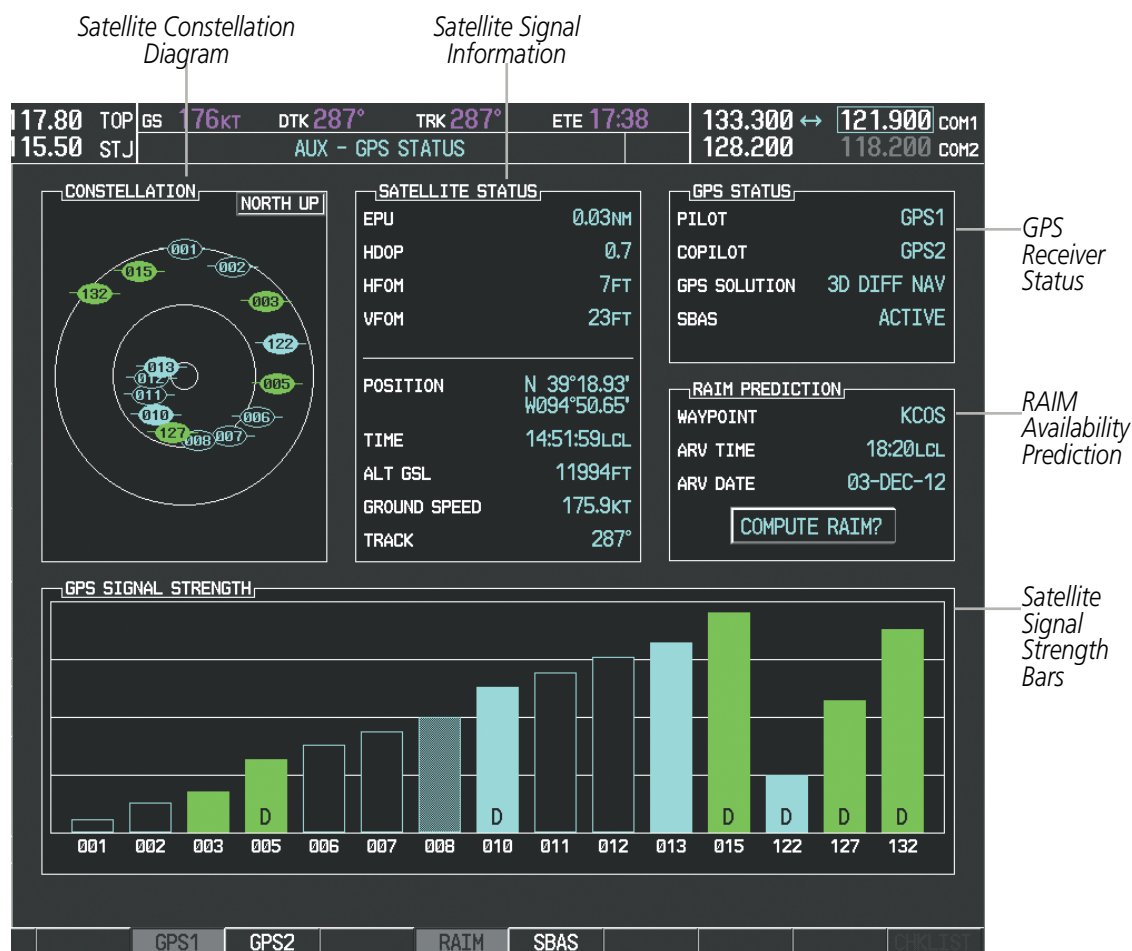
Satellite Constellation Diagram

Satellite Signal Information

117.80 TOP GS 176KT DTK 287° TRK 287° ETE 17:38 133.300 ↔ 121.900 COM1
115.50 STJ AUX - GPS STATUS 128.200 118.200 COM2

CONSTELLATION NORTH UP

001 002 015 132 003 122 013 012 011 005 010 006 127 008 007

SATELLITE STATUS
EPU 0.03NM
HDOP 0.7
HFOM 7FT
VFOM 23FT
POSITION N 39°18.93' W094°50.65'
TIME 14:51:59LCL
ALT GSL 11994FT
GROUND SPEED 175.9KT
TRACK 287°

GPS STATUS
PILOT GPS1
COPILOT GPS2
GPS SOLUTION 3D DIFF NAV
SBAS ACTIVE

GPS Receiver Status

RAIM PREDICTION
WAYPOINT KCOS
ARV TIME 18:20LCL
ARV DATE 03-DEC-12
COMPUTE RAIM?

RAIM Availability Prediction

GPS SIGNAL STRENGTH

D D D D D D D

001 002 003 005 006 007 008 010 011 012 013 015 122 127 132

Satellite Signal Strength Bars

GPS1 GPS2 RAIM SBAS CHKLIST